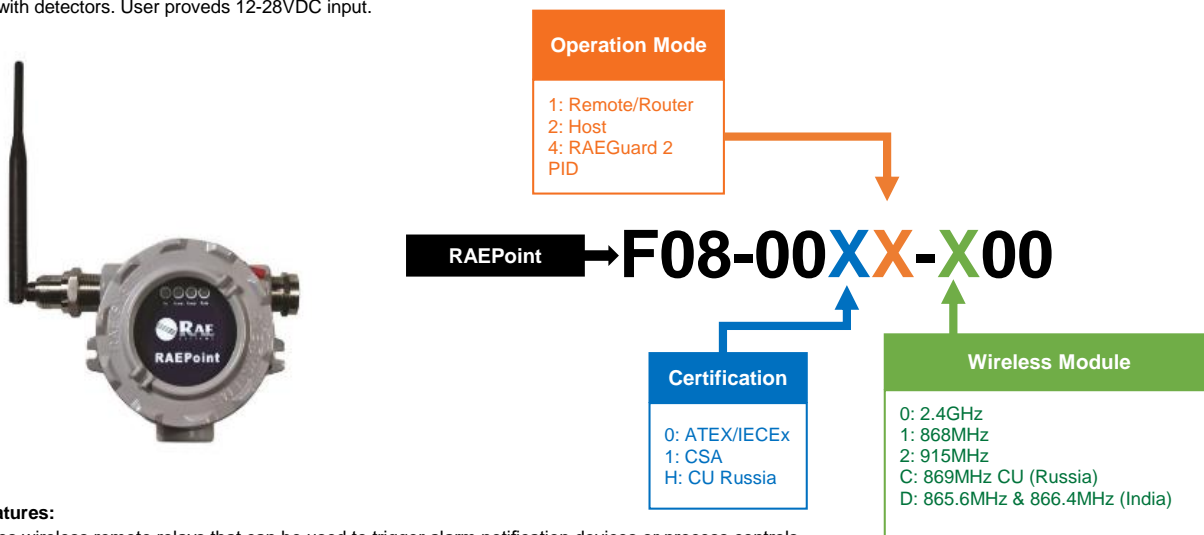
with detectors. User proveds 12-28VDC input.

Operation Mode

1: Remote/Router
2: Host
4: RAEGuard 2 PID

RAEPoint

F08-00XX-X00

Certification

0: ATEX/IECEx
1: CSA
H: CU Russia

Wireless Module

0: 2.4GHz
1: 868MHz
2: 915MHz
C: 869MHz CU (Russia)
D: 865.6MHz & 866.4MHz (India)

RAE
RAEPoint

atures:

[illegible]